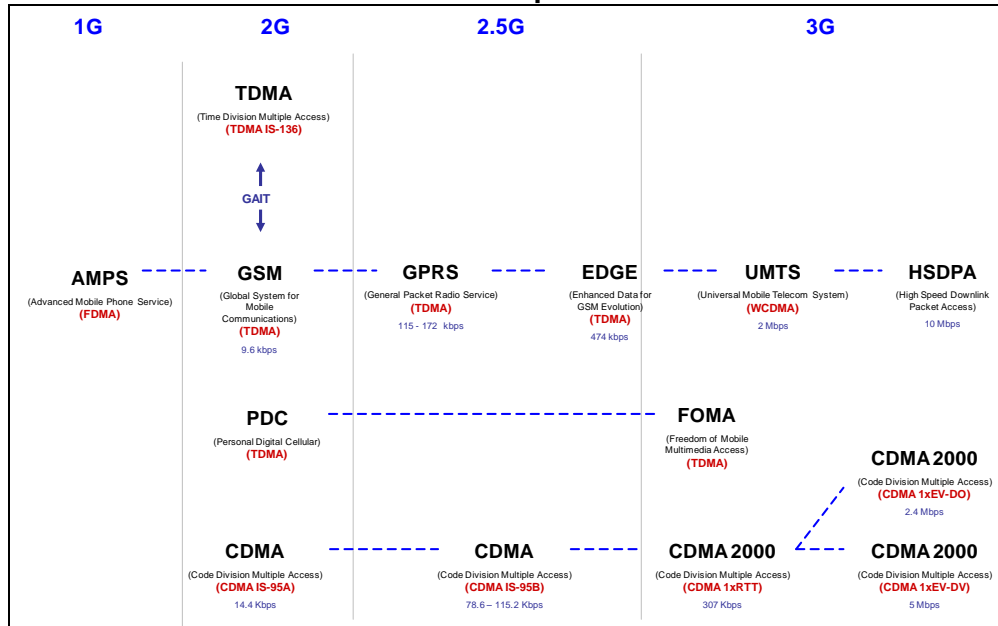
1G

2G

2.5G

3G

TDMA
(Time Division Multiple Access)
(TDMA IS-136)

GAIT

AMPS
(Advanced Mobile Phone Service)
(FDMA)

GSM
(Global System for Mobile Communications)
(TDMA)
9.6 kbps

GPRS
(General Packet Radio Service)
(TDMA)
115 - 172 kbps

EDGE
(Enhanced Data for GSM Evolution)
(TDMA)
474 kbps

UMTS
(Universal Mobile Telecom System)
(WCDMA)
2 Mbps

HSDPA
(High Speed Downlink Packet Access)
10 Mbps

PDC
(Personal Digital Cellular)
(TDMA)

FOMA
(Freedom of Mobile Multimedia Access)
(TDMA)

CDMA 2000
(Code Division Multiple Access)
(CDMA 1xEV-DO)
2.4 Mbps

CDMA
(Code Division Multiple Access)
(CDMA IS-95A)
14.4 Kbps

CDMA
(Code Division Multiple Access)
(CDMA IS-95B)
78.6 – 115.2 Kbps

CDMA 2000
(Code Division Multiple Access)
(CDMA 1xRTT)
307 Kbps

CDMA 2000
(Code Division Multiple Access)
(CDMA 1xEV-DV)
5 Mbps